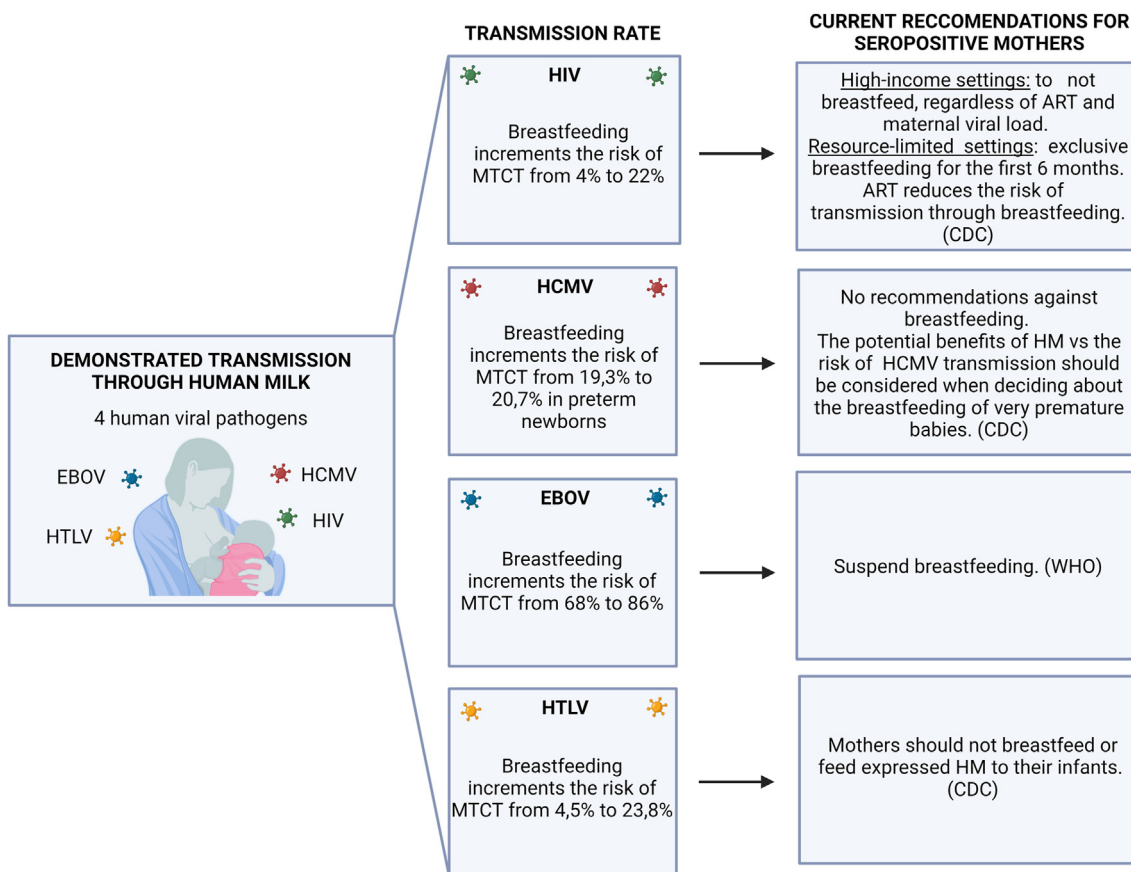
DEMONSTRATED TRANSMISSION THROUGH HUMAN MILK

4 human viral pathogens

EBOV

HCMV

HTLV

HIV

TRANSMISSION RATE

HIV

Breastfeeding increments the risk of MTCT from 4% to 22%

HCMV

Breastfeeding increments the risk of MTCT from 19,3% to 20,7% in preterm newborns

EBOV

Breastfeeding increments the risk of MTCT from 68% to 86%

HTLV

Breastfeeding increments the risk of MTCT from 4,5% to 23,8%

CURRENT RECCOMENDATIONS FOR SEROPOSITIVE MOTHERS

High-income settings: to not breastfeed, regardless of ART and maternal viral load. Resource-limited settings: exclusive breastfeeding for the first 6 months. ART reduces the risk of transmission through breastfeeding. (CDC)

No recommendations against breastfeeding. The potential benefits of HM vs the risk of HCMV transmission should be considered when deciding about the breastfeeding of very premature babies. (CDC)

Suspend breastfeeding. (WHO)

Mothers should not breastfeed or feed expressed HM to their infants. (CDC)